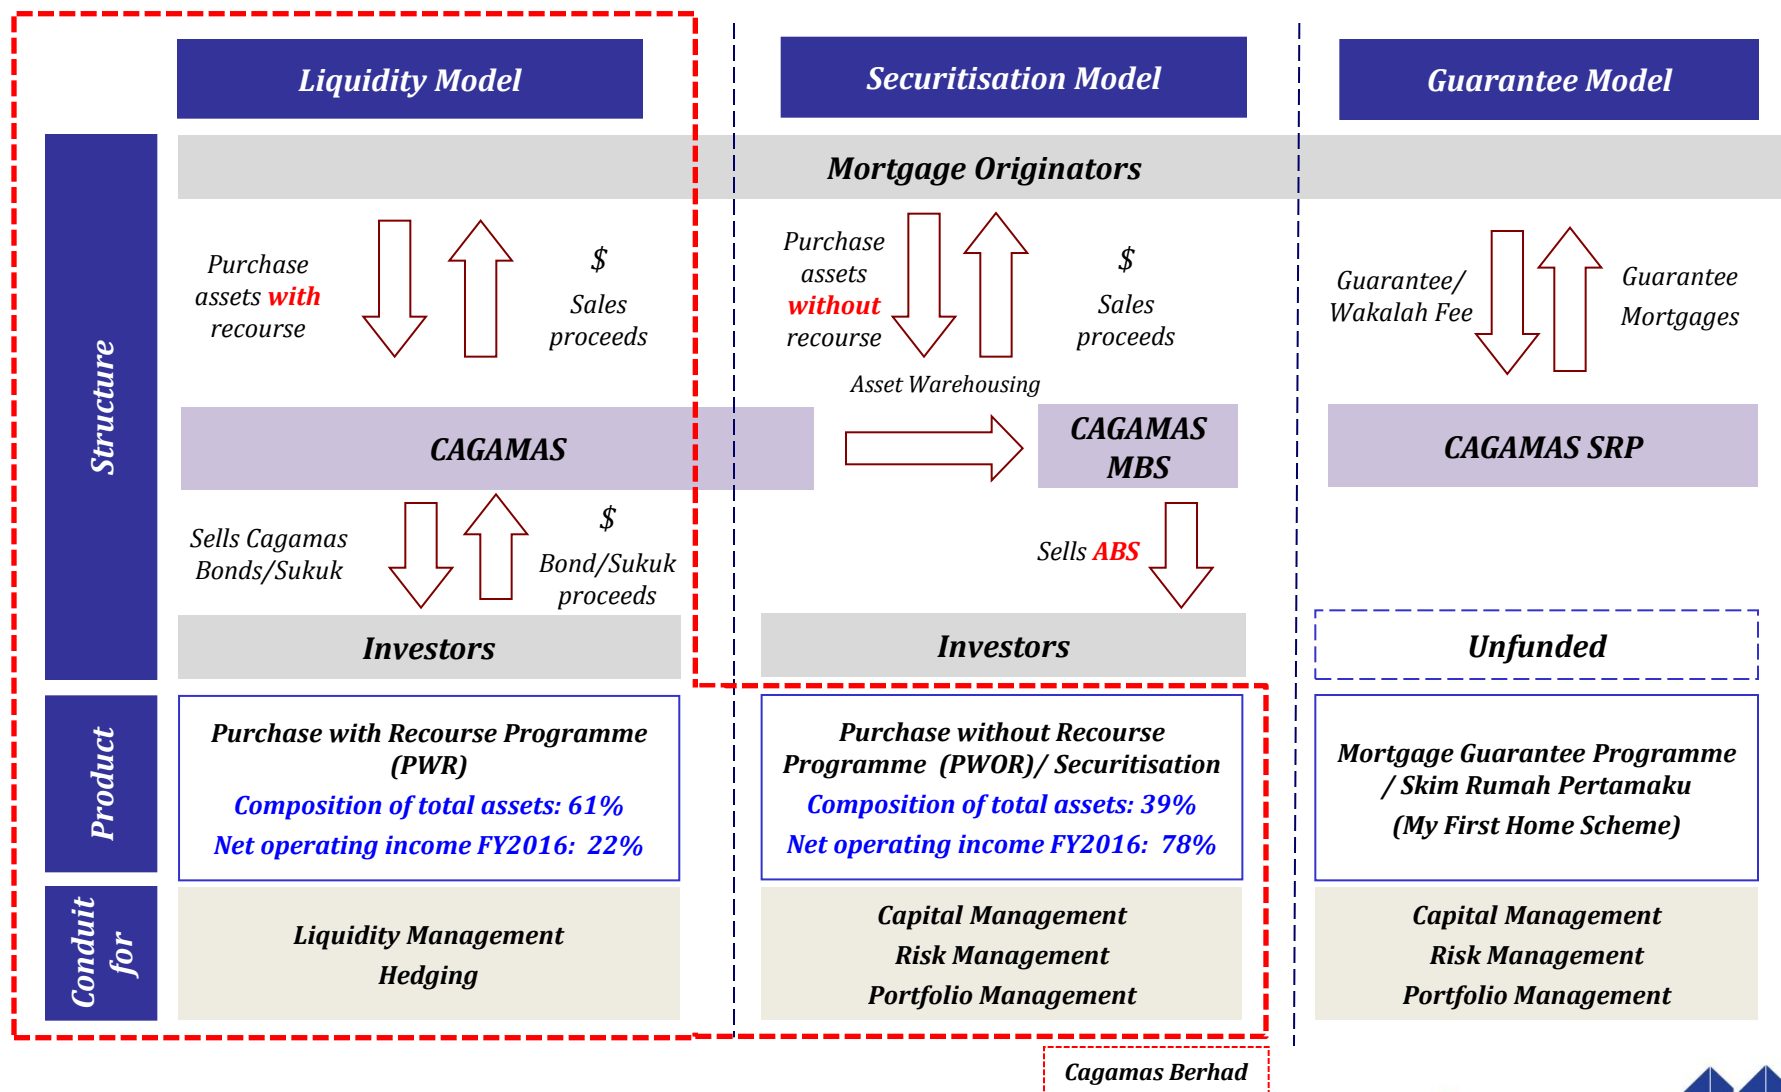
Liquidity Model

Securitisation Model

Guarantee Model

Structure

Mortgage Originators

Purchase assets with recourse

$ Sales proceeds

Purchase assets without recourse

$ Sales proceeds

Guarantee/ Wakalah Fee

Guarantee Mortgages

Asset Warehousing

CAGAMAS

CAGAMAS MBS

CAGAMAS SRP

Sells Cagamas Bonds/Sukuk

$ Bond/Sukuk proceeds

Sells ABS

Investors

Investors

Unfunded

Product

Purchase with Recourse Programme (PWR)
Composition of total assets: 61%
Net operating income FY2016: 22%

Purchase without Recourse Programme (PWOR)/ Securitisation
Composition of total assets: 39%
Net operating income FY2016: 78%

Mortgage Guarantee Programme / Skim Rumah Pertamaku
(My First Home Scheme)

Conduit for

Liquidity Management
Hedging

Capital Management
Risk Management
Portfolio Management

Capital Management
Risk Management
Portfolio Management

Cagamas Berhad